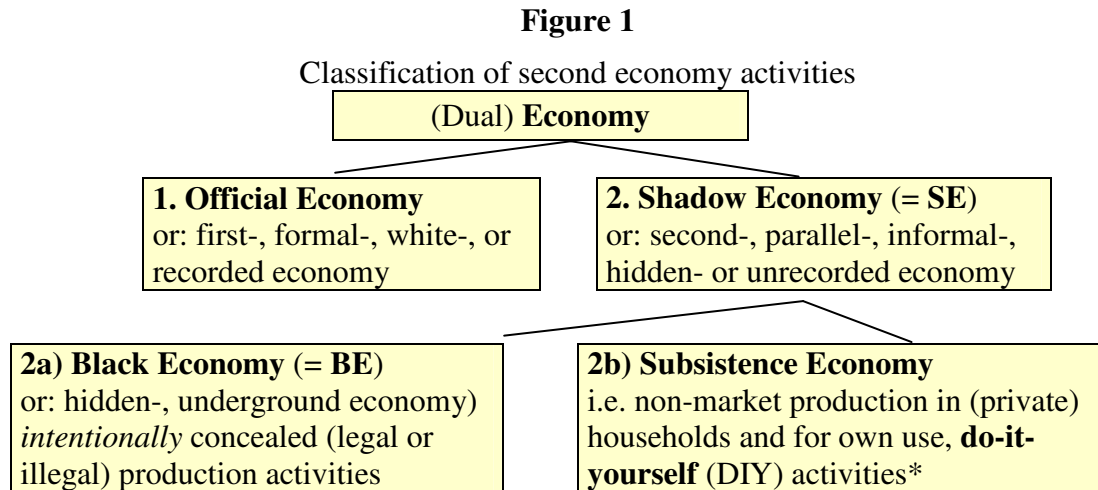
**Figure 1**

Classification of second economy activities

(Dual) **Economy**

**1. Official Economy**
or: first-, formal-, white-, or recorded economy

**2. Shadow Economy** (= **SE**)
or: second-, parallel-, informal-, hidden- or unrecorded economy

**2a) Black Economy** (= **BE**)
or: hidden-, underground economy) *intentionally* concealed (legal or illegal) production activities

**2b) Subsistence Economy**
i.e. non-market production in (private) households and for own use, **do-it-yourself** (DIY) activities*